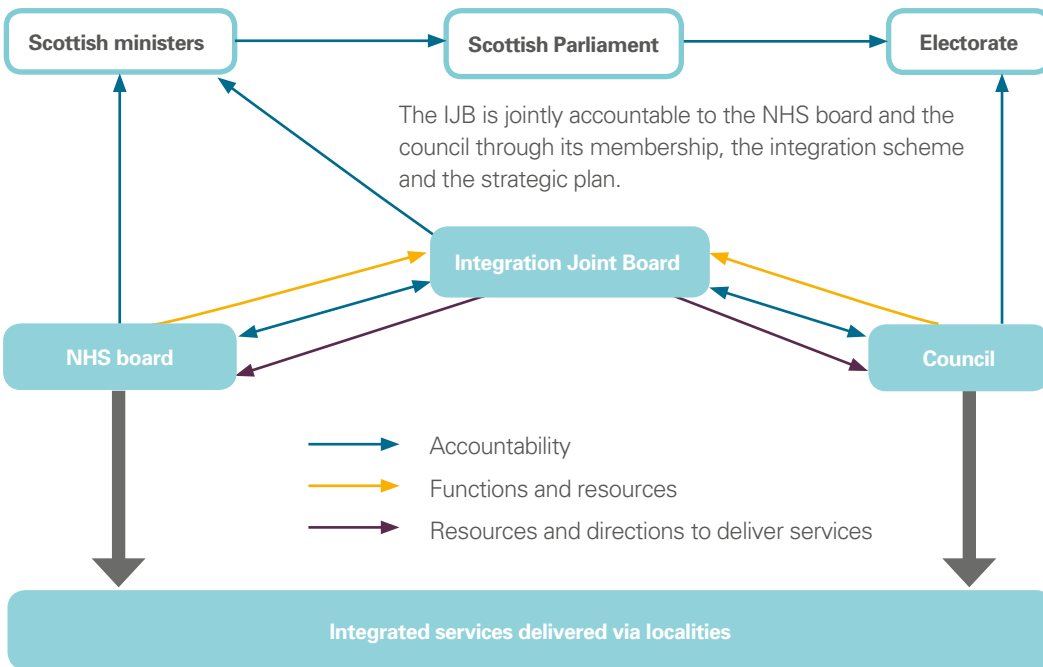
Scottish ministers

Scottish Parliament

Electorate

The IJB is jointly accountable to the NHS board and the council through its membership, the integration scheme and the strategic plan.

Integration Joint Board

NHS board

Council

Accountability

Functions and resources

Resources and directions to deliver services

Integrated services delivered via localities